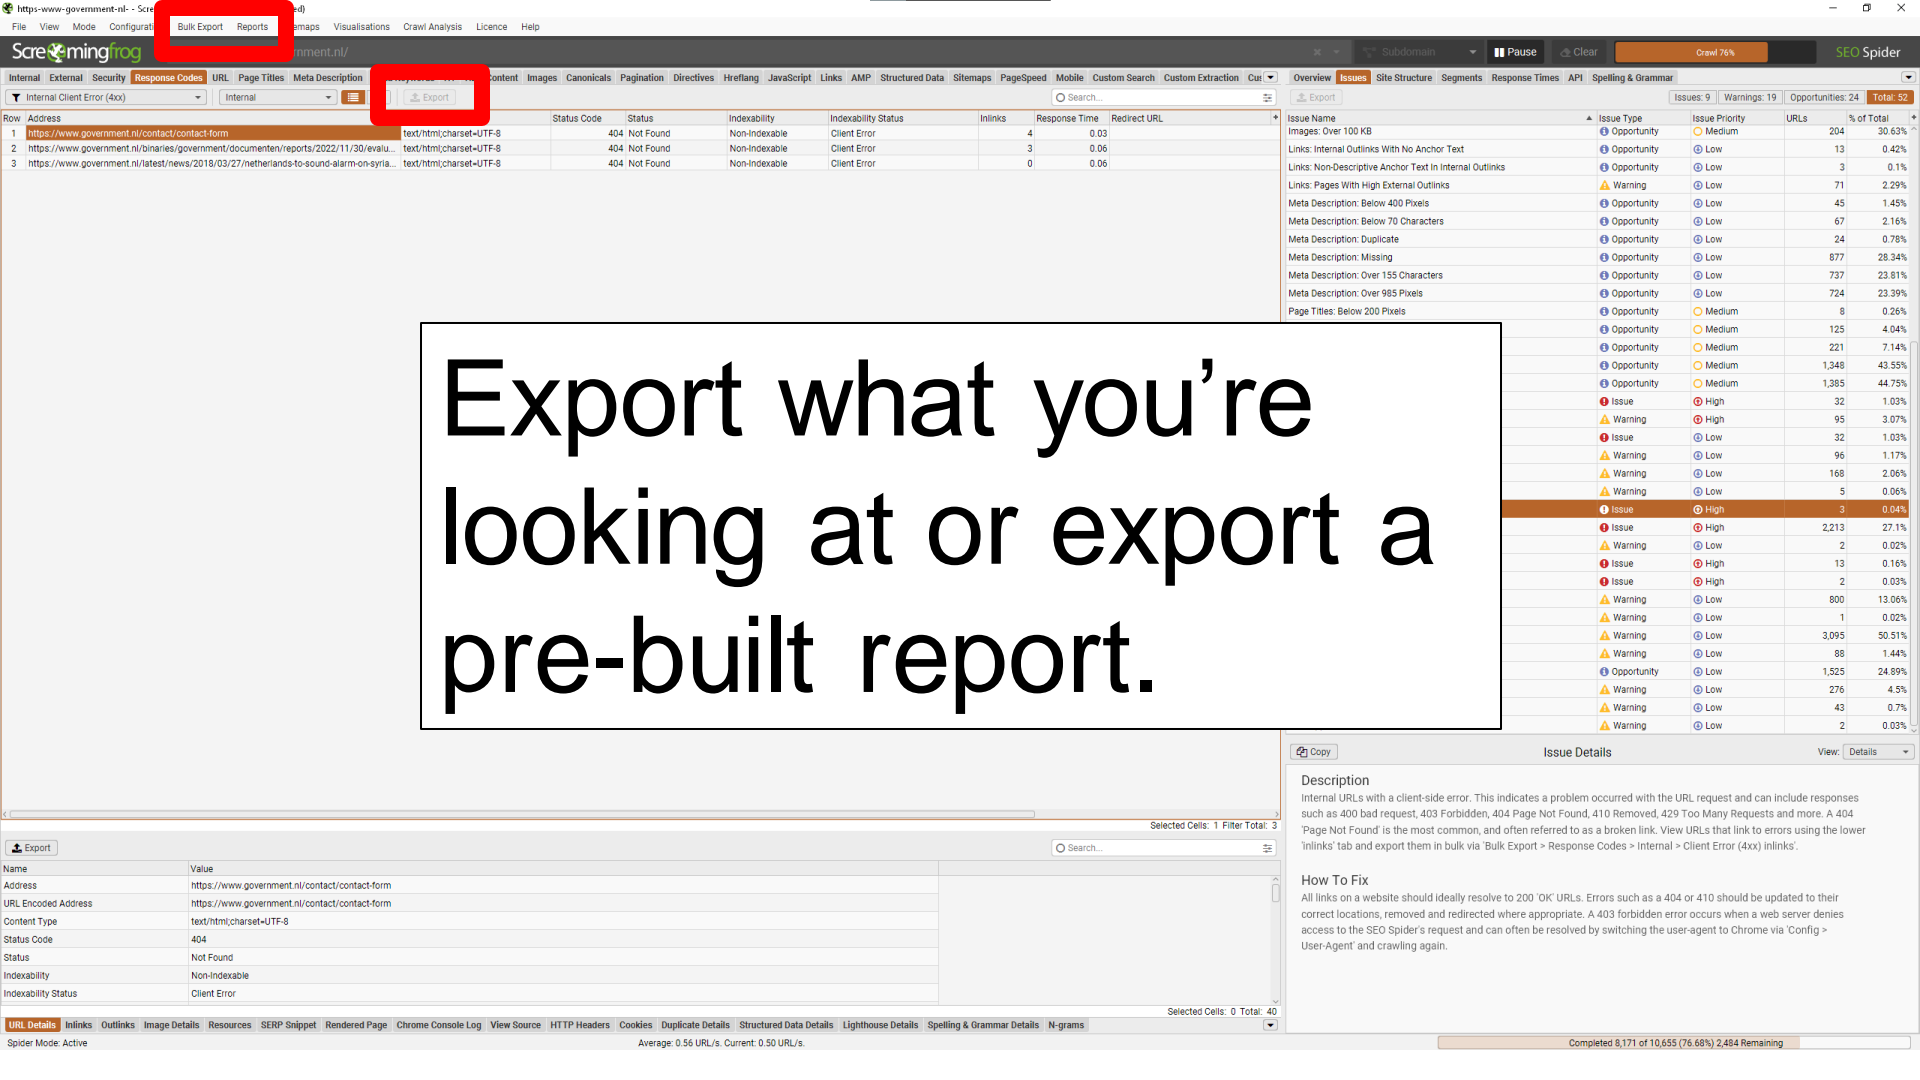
https-www-government-nl- - Scre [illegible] ed)

File View Mode Configurati Bulk Export Reports emaps Visualisations Crawl Analysis Licence Help

Screaming frog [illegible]nment.nl/ Subdomain Pause Clear Crawl 76% SEO Spider

Internal External Security Response Codes URL Page Titles Meta Description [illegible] Content Images Canonicals Pagination Directives Hreflang JavaScript Links AMP Structured Data Sitemaps PageSpeed Mobile Custom Search Custom Extraction Cu

Overview Issues Site Structure Segments Response Times API Spelling & Grammar

Internal Client Error (4xx) Internal Export Search...

Export Issues: 9 Warnings: 19 Opportunities: 24 Total: 52

| Row | Address | | Status Code | Status | Indexability | Indexability Status | Inlinks | Response Time | Redirect URL |
|---|---|---|---|---|---|---|---|---|---|
| 1 | https://www.government.nl/contact/contact-form | text/html;charset=UTF-8 | 404 | Not Found | Non-Indexable | Client Error | 4 | 0.03 | |
| 2 | https://www.government.nl/binaries/government/documenten/reports/2022/11/30/evalu... | text/html;charset=UTF-8 | 404 | Not Found | Non-Indexable | Client Error | 3 | 0.06 | |
| 3 | https://www.government.nl/latest/news/2018/03/27/netherlands-to-sound-alarm-on-syria... | text/html;charset=UTF-8 | 404 | Not Found | Non-Indexable | Client Error | 0 | 0.06 | |

| Issue Name | Issue Type | Issue Priority | URLs | % of Total |
|---|---|---|---|---|
| Images: Over 100 KB | Opportunity | Medium | 204 | 30.63% |
| Links: Internal Outlinks With No Anchor Text | Opportunity | Low | 13 | 0.42% |
| Links: Non-Descriptive Anchor Text In Internal Outlinks | Opportunity | Low | 3 | 0.1% |
| Links: Pages With High External Outlinks | Warning | Low | 71 | 2.29% |
| Meta Description: Below 400 Pixels | Opportunity | Low | 45 | 1.45% |
| Meta Description: Below 70 Characters | Opportunity | Low | 67 | 2.16% |
| Meta Description: Duplicate | Opportunity | Low | 24 | 0.78% |
| Meta Description: Missing | Opportunity | Low | 877 | 28.34% |
| Meta Description: Over 155 Characters | Opportunity | Low | 737 | 23.81% |
| Meta Description: Over 985 Pixels | Opportunity | Low | 724 | 23.39% |
| Page Titles: Below 200 Pixels | Opportunity | Medium | 8 | 0.26% |
| | Opportunity | Medium | 125 | 4.04% |
| | Opportunity | Medium | 221 | 7.14% |
| | Opportunity | Medium | 1,348 | 43.55% |
| | Opportunity | Medium | 1,385 | 44.75% |
| | Issue | High | 32 | 1.03% |
| | Warning | High | 95 | 3.07% |
| | Issue | Low | 32 | 1.03% |
| | Warning | Low | 96 | 1.17% |
| | Warning | Low | 168 | 2.06% |
| | Warning | Low | 5 | 0.06% |
| | Issue | High | 3 | 0.04% |
| | Issue | High | 2,213 | 27.1% |
| | Warning | Low | 2 | 0.02% |
| | Issue | High | 13 | 0.16% |
| | Issue | High | 2 | 0.03% |
| | Warning | Low | 800 | 13.06% |
| | Warning | Low | 1 | 0.02% |
| | Warning | Low | 3,095 | 50.51% |
| | Warning | Low | 88 | 1.44% |
| | Opportunity | Low | 1,525 | 24.89% |
| | Warning | Low | 276 | 4.5% |
| | Warning | Low | 43 | 0.7% |
| | Warning | Low | 2 | 0.03% |

Export what you’re looking at or export a pre-built report.

Selected Cells: 1 Filter Total: 3

Export Search...

| Name | Value |
|---|---|
| Address | https://www.government.nl/contact/contact-form |
| URL Encoded Address | https://www.government.nl/contact/contact-form |
| Content Type | text/html;charset=UTF-8 |
| Status Code | 404 |
| Status | Not Found |
| Indexability | Non-Indexable |
| Indexability Status | Client Error |

Selected Cells: 0 Total: 40

URL Details Inlinks Outlinks Image Details Resources SERP Snippet Rendered Page Chrome Console Log View Source HTTP Headers Cookies Duplicate Details Structured Data Details Lighthouse Details Spelling & Grammar Details N-grams

Copy Issue Details View: Details

Description
Internal URLs with a client-side error. This indicates a problem occurred with the URL request and can include responses such as 400 bad request, 403 Forbidden, 404 Page Not Found, 410 Removed, 429 Too Many Requests and more. A 404 'Page Not Found' is the most common, and often referred to as a broken link. View URLs that link to errors using the lower 'inlinks' tab and export them in bulk via 'Bulk Export > Response Codes > Internal > Client Error (4xx) inlinks'.

How To Fix
All links on a website should ideally resolve to 200 'OK' URLs. Errors such as a 404 or 410 should be updated to their correct locations, removed and redirected where appropriate. A 403 forbidden error occurs when a web server denies access to the SEO Spider's request and can often be resolved by switching the user-agent to Chrome via 'Config > User-Agent' and crawling again.

Spider Mode: Active Average: 0.56 URL/s. Current: 0.50 URL/s. Completed 8,171 of 10,655 (76.68%) 2,484 Remaining